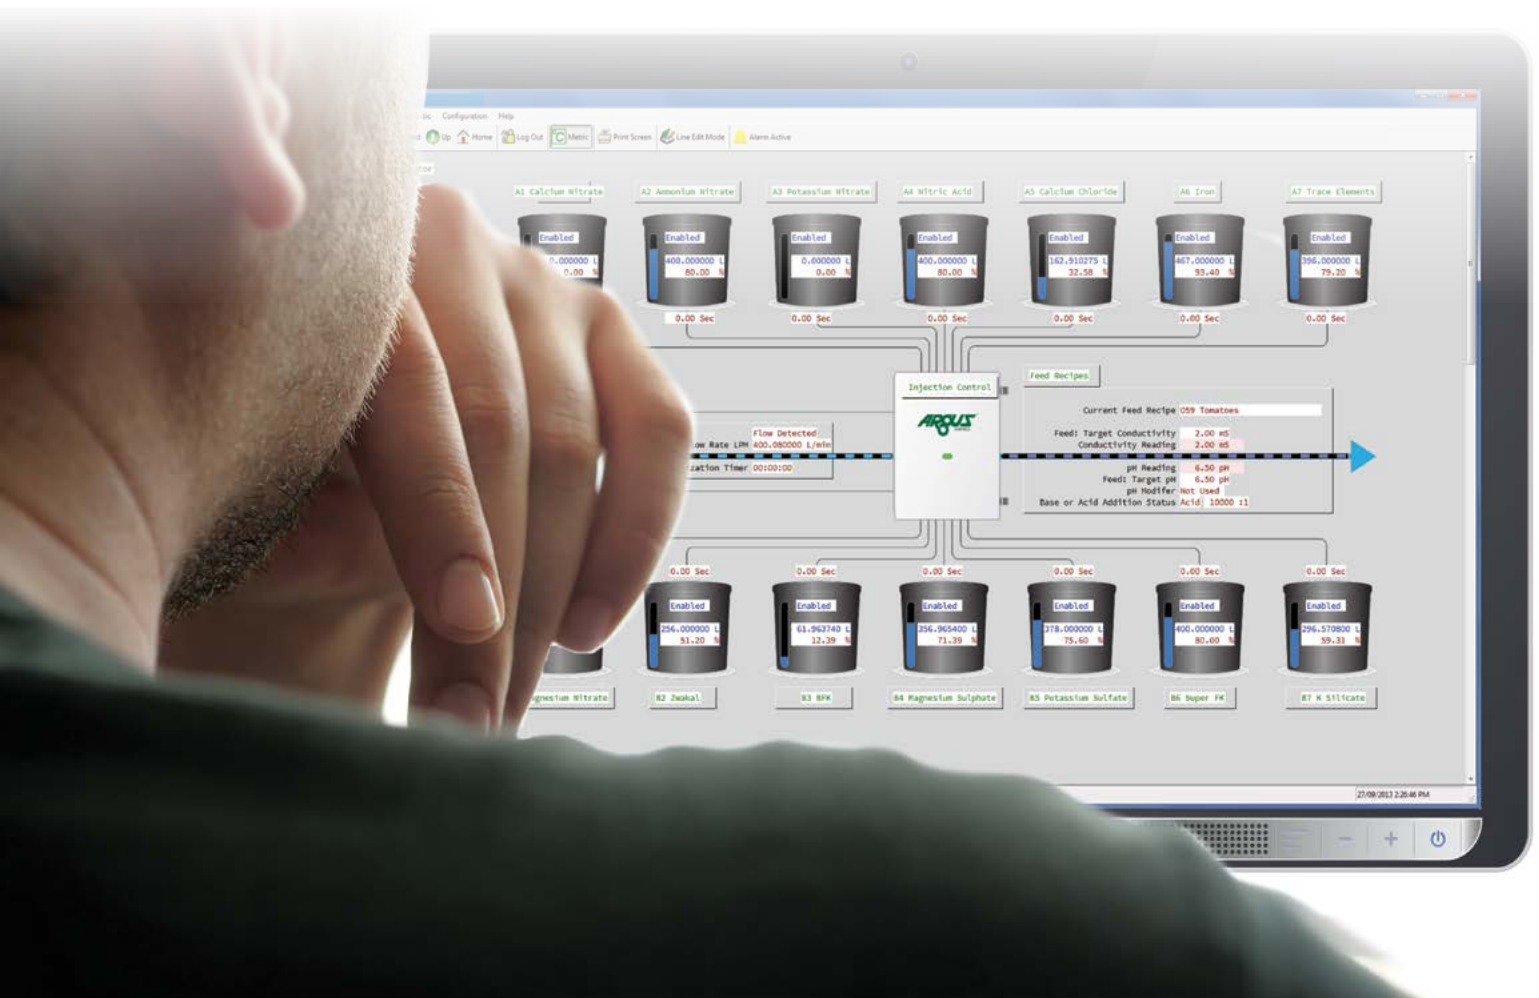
Configuration Help

Up Home Log Out Metric Print Screen Line Edit Mode Alarm Active

A1 Calcium Nitrate
A2 Ammonium Nitrate
A3 Potassium Nitrate
A4 Nitric Acid
A5 Calcium Chloride
A6 Iron
A7 Trace Elements

Enabled
0.000000 L
0.00 %

Enabled
400.000000 L
80.00 %
0.00 Sec

Enabled
0.000000 L
0.00 %
0.00 Sec

Enabled
400.000000 L
80.00 %
0.00 Sec

Enabled
162.910275 L
32.58 %
0.00 Sec

Enabled
467.000000 L
93.40 %
0.00 Sec

Enabled
396.000000 L
79.20 %
0.00 Sec

Injection Control

ARGUS

Feed Recipes

Current Feed Recipe 059 Tomatoes

Feed: Target Conductivity 2.00 mS
Conductivity Reading 2.00 mS

pH Reading 6.50 pH
Feed: Target pH 6.50 pH
pH Modifer Not Used
Base or Acid Addition Status Acid 10000 :1

Flow Detected
ow Rate LPM 400.080000 L/min
zation Timer 00:00:00

0.00 Sec
Enabled
256.000000 L
51.20 %

0.00 Sec
Enabled
61.963740 L
12.39 %

0.00 Sec
Enabled
356.965400 L
71.39 %

0.00 Sec
Enabled
378.000000 L
75.60 %

0.00 Sec
Enabled
400.000000 L
80.00 %

0.00 Sec
Enabled
296.570800 L
59.31 %

gnesium Nitrate
B2 Zwakal
B3 BFK
B4 Magnesium Sulphate
B5 Potassium Sulfate
B6 Super FK
B7 K Silicate

27/08/2013 2:26:46 PM